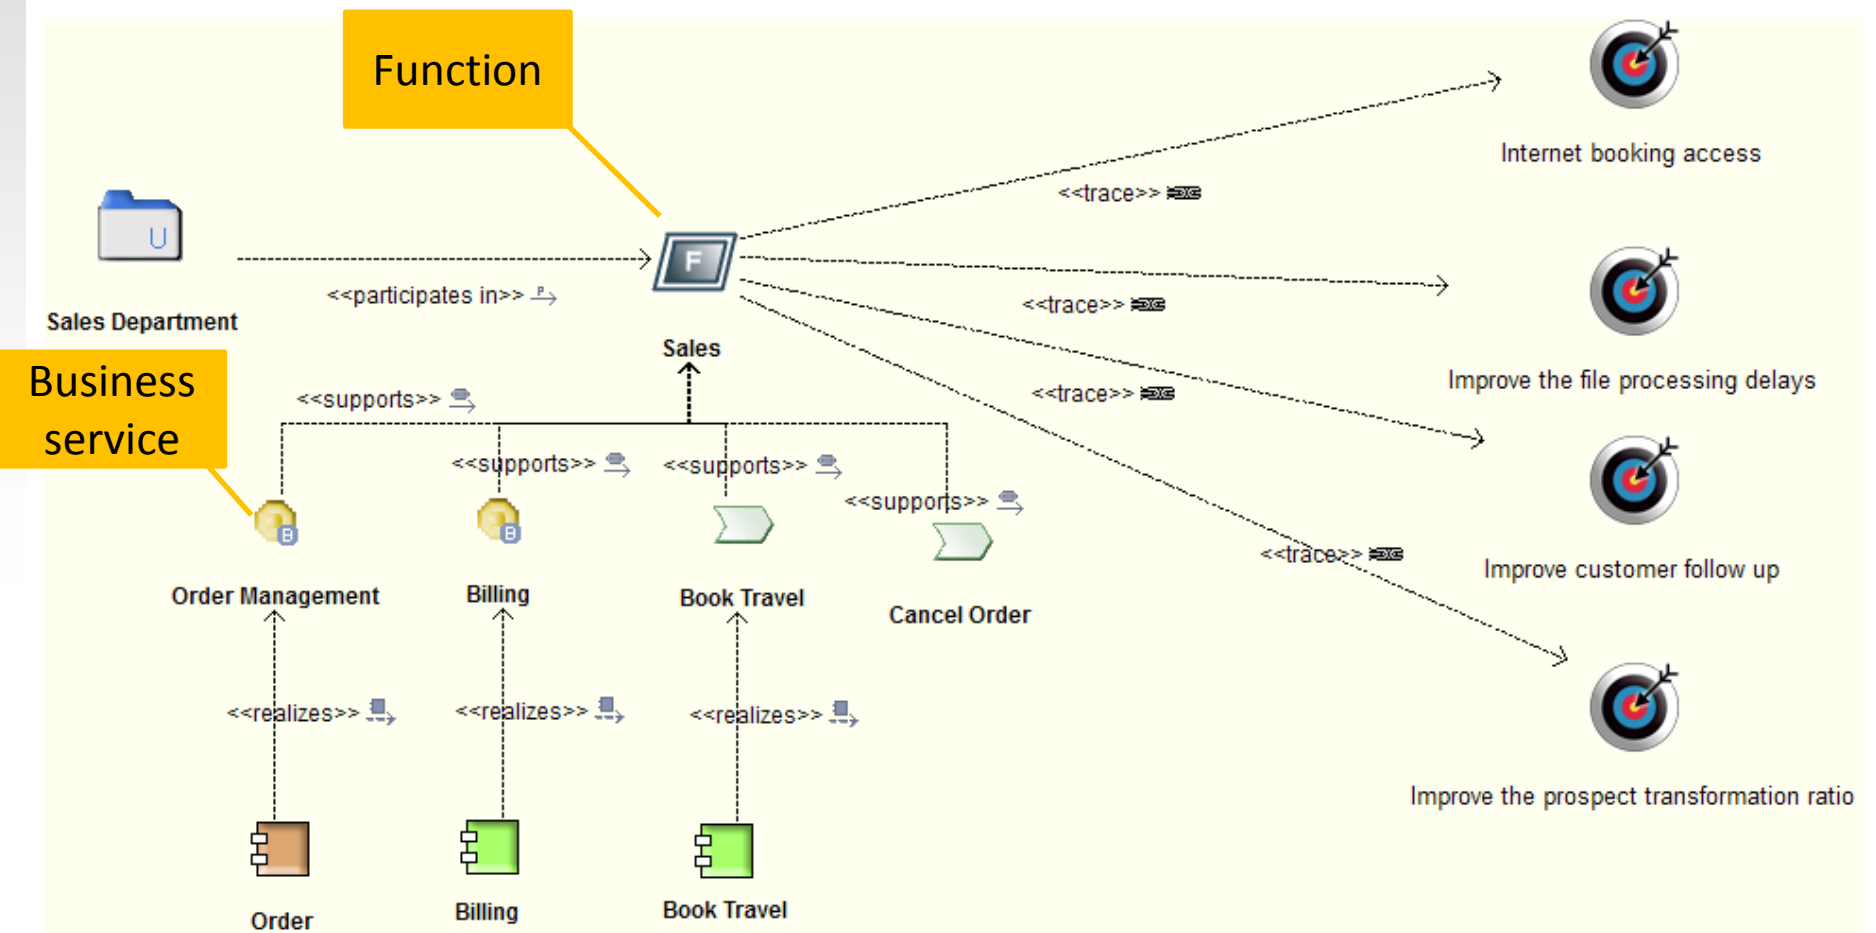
Function

Business service

Sales Department

<<participates in>>

F

Sales

<<trace>>

<<trace>>

<<trace>>

<<trace>>

Internet booking access

Improve the file processing delays

Improve customer follow up

Improve the prospect transformation ratio

<<supports>>

<<supports>>

<<supports>>

<<supports>>

Order Management

Billing

Book Travel

Cancel Order

<<realizes>>

<<realizes>>

<<realizes>>

Order

Billing

Book Travel